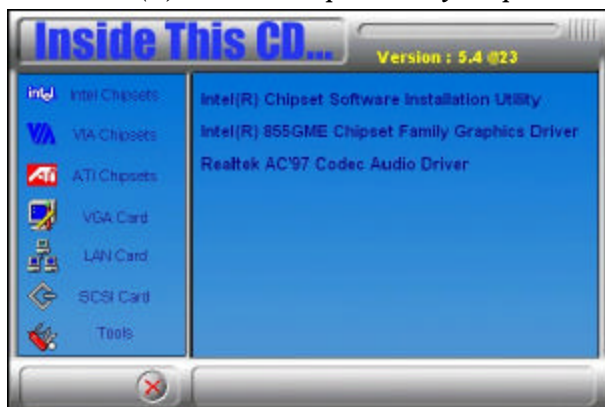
Inside This CD...

Version : 5.4 @23

intel Intel Chipsets
VIA VIA Chipsets
ATI ATI Chipsets
VGA Card
LAN Card
SCSI Card
Tools

Intel(R) Chipset Software Installation Utility
Intel(R) 855GME Chipset Family Graphics Driver
Realtek AC'97 Codec Audio Driver